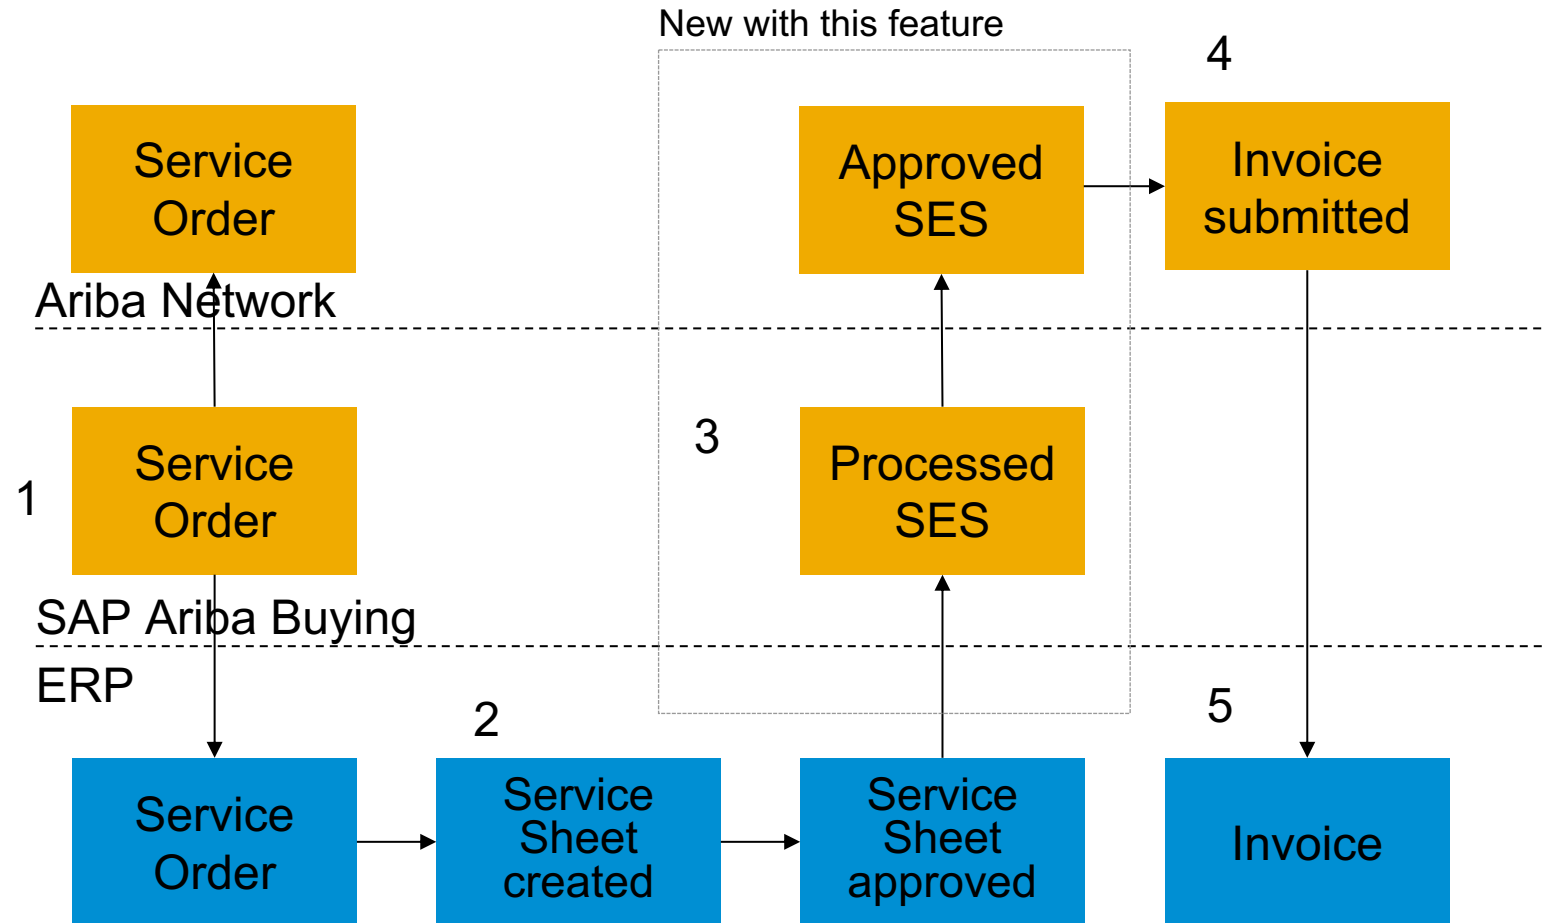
New with this feature

4

Service Order

Approved SES

Invoice submitted

Ariba Network

3

1

Service Order

Processed SES

SAP Ariba Buying

ERP

2

5

Service Order

Service Sheet created

Service Sheet approved

Invoice